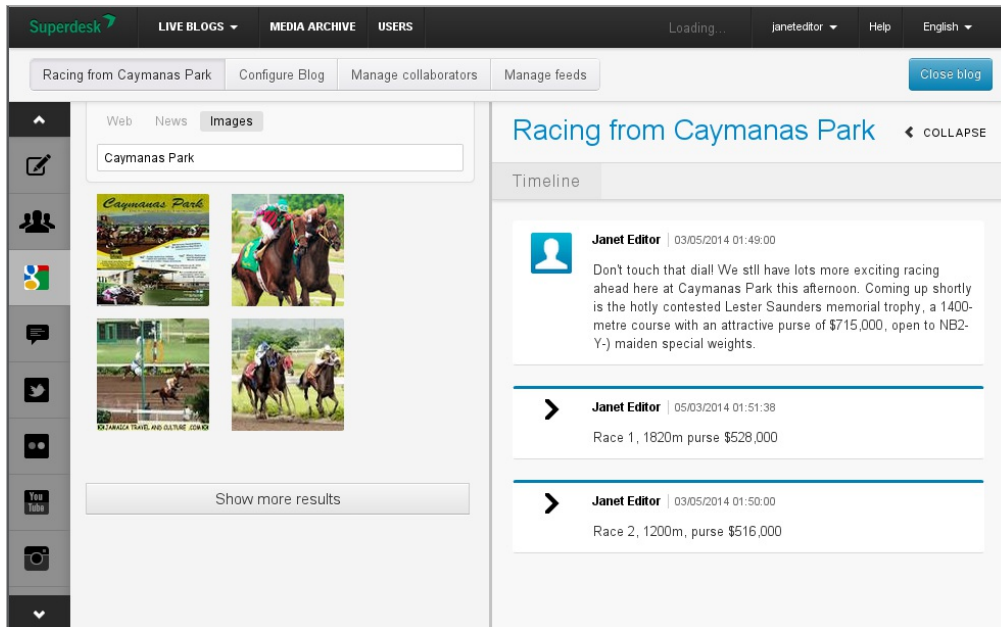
Superdesk LIVE BLOGS ▾ MEDIA ARCHIVE USERS Loading... janeteditor ▾ Help English ▾

Racing from Caymanas Park | Configure Blog | Manage collaborators | Manage feeds | Close blog

Web News Images

Caymanas Park

Caymanas Park

JAMAICA TRAVEL AND CULTURE .COM

Show more results

Racing from Caymanas Park ‹ COLLAPSE

Timeline

Janet Editor | 03/05/2014 01:49:00

Don't touch that dial! We stll have lots more exciting racing ahead here at Caymanas Park this afternoon. Coming up shortly is the hotly contested Lester Saunders memorial trophy, a 1400-metre course with an attractive purse of $715,000, open to NB2-Y-) maiden special weights.

Janet Editor | 05/03/2014 01:51:38

Race 1, 1820m purse $528,000

Janet Editor | 03/05/2014 01:50:00

Race 2, 1200m, purse $516,000

You Tube